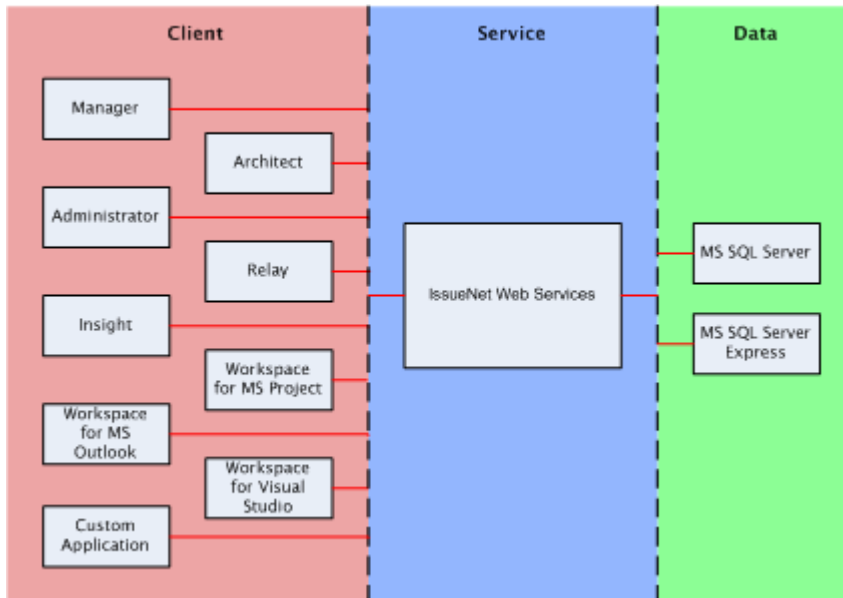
Client

Service

Data

Manager

Architect

Administrator

Relay

Insight

Workspace for MS Project

Workspace for MS Outlook

Workspace for Visual Studio

Custom Application

IssueNet Web Services

MS SQL Server

MS SQL Server Express